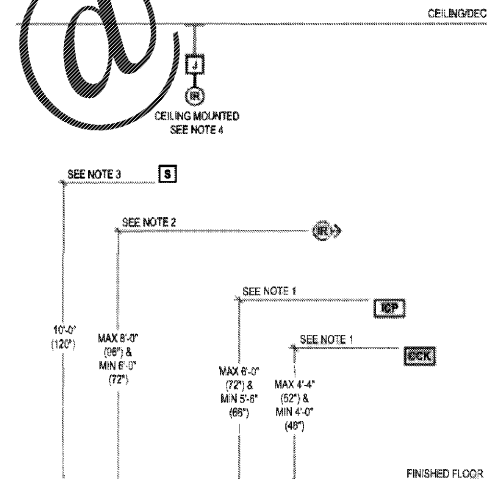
CEILING/DEC

J

IR

CEILING MOUNTED
SEE NOTE 4

SEE NOTE 3

S

SEE NOTE 2

IR

SEE NOTE 1

ICP

SEE NOTE 1

DCK

10'-0"
(120")

MAX 8'-0"
(96") &
MIN 6'-0"
(72")

MAX 6'-0"
(72") &
MIN 5'-6"
(66")

MAX 4'-4"
(52") &
MIN 4'-0"
(48")

FINISHED FLOOR